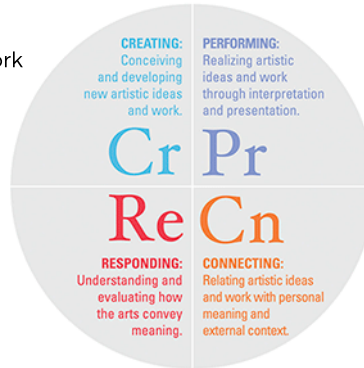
ork

CREATING: Conceiving and developing new artistic ideas and work.

PERFORMING: Realizing artistic ideas and work through interpretation and presentation.

Cr Pr

Re Cn

RESPONDING: Understanding and evaluating how the arts convey meaning.

CONNECTING: Relating artistic ideas and work with personal meaning and external context.